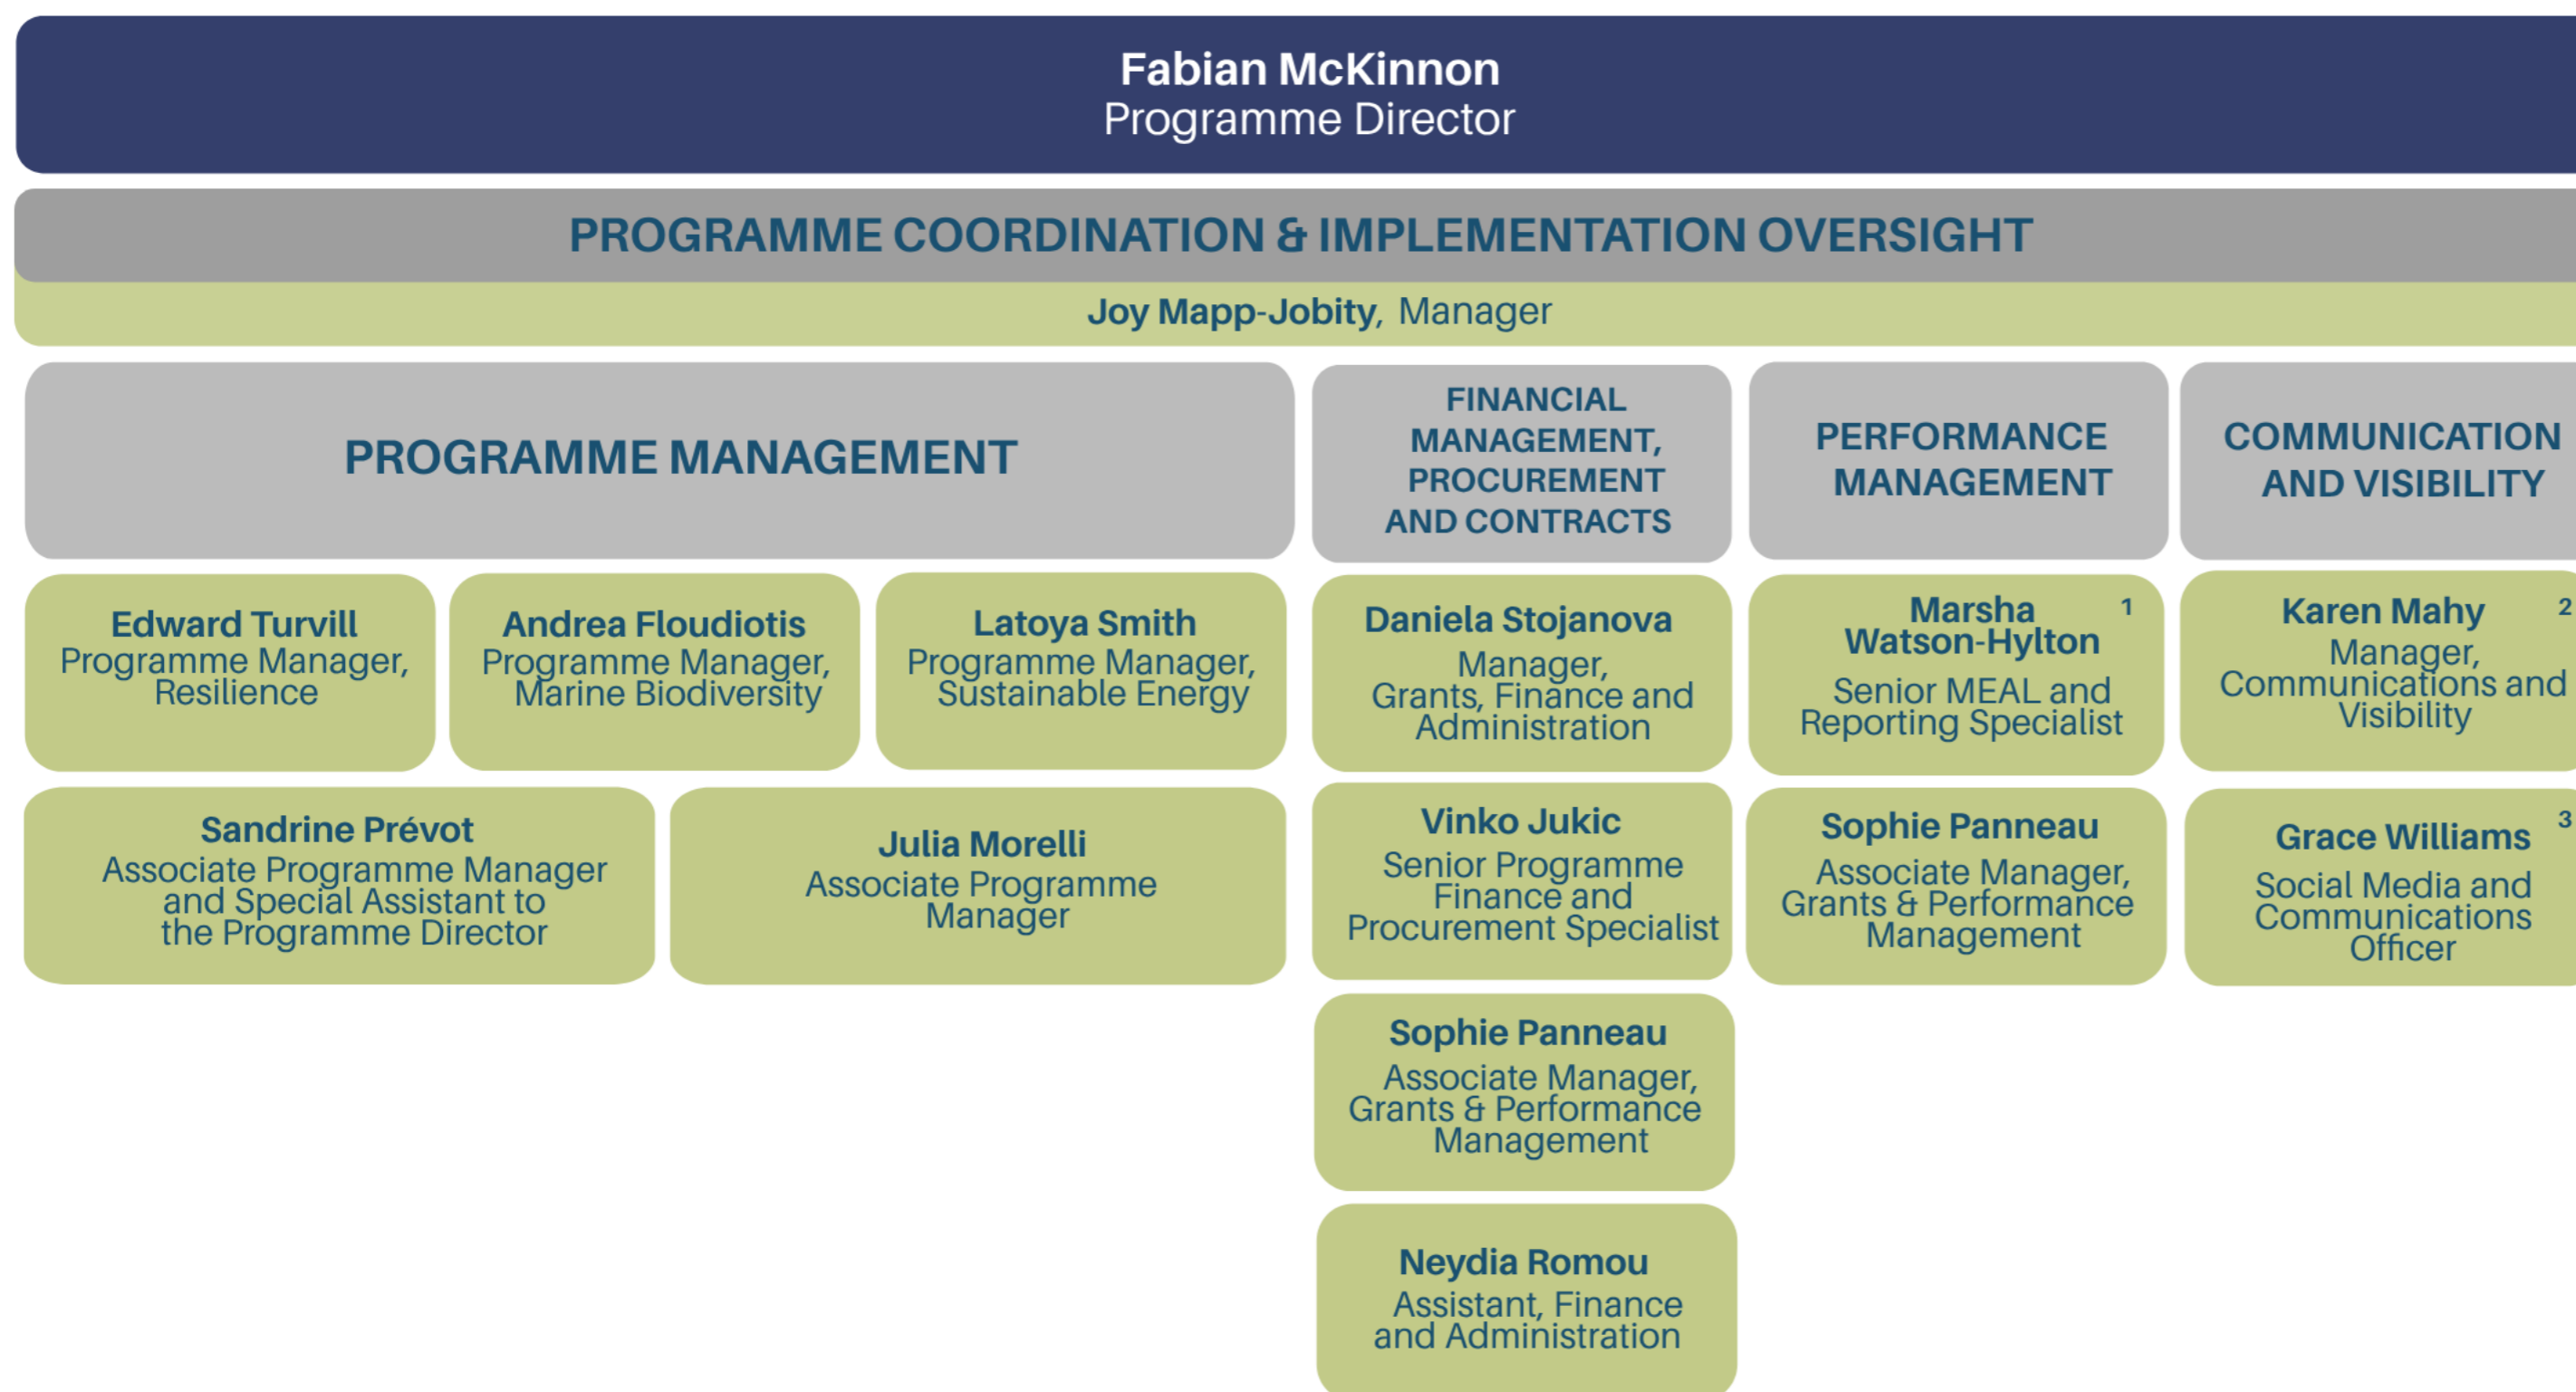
Fabian McKinnon
Programme Director

PROGRAMME COORDINATION & IMPLEMENTATION OVERSIGHT

Joy Mapp-Jobity, Manager

PROGRAMME MANAGEMENT

FINANCIAL MANAGEMENT, PROCUREMENT AND CONTRACTS

PERFORMANCE MANAGEMENT

COMMUNICATION AND VISIBILITY

Edward Turvill
Programme Manager, Resilience

Andrea Floudiotis
Programme Manager, Marine Biodiversity

Latoya Smith
Programme Manager, Sustainable Energy

Daniela Stojanova
Manager, Grants, Finance and Administration

Marsha Watson-Hylton $^1$
Senior MEAL and Reporting Specialist

Karen Mahy $^2$
Manager, Communications and Visibility

Sandrine Prévot
Associate Programme Manager and Special Assistant to the Programme Director

Julia Morelli
Associate Programme Manager

Vinko Jukic
Senior Programme Finance and Procurement Specialist

Sophie Panneau
Associate Manager, Grants & Performance Management

Grace Williams $^3$
Social Media and Communications Officer

Sophie Panneau
Associate Manager, Grants & Performance Management

Neydia Romou
Assistant, Finance and Administration